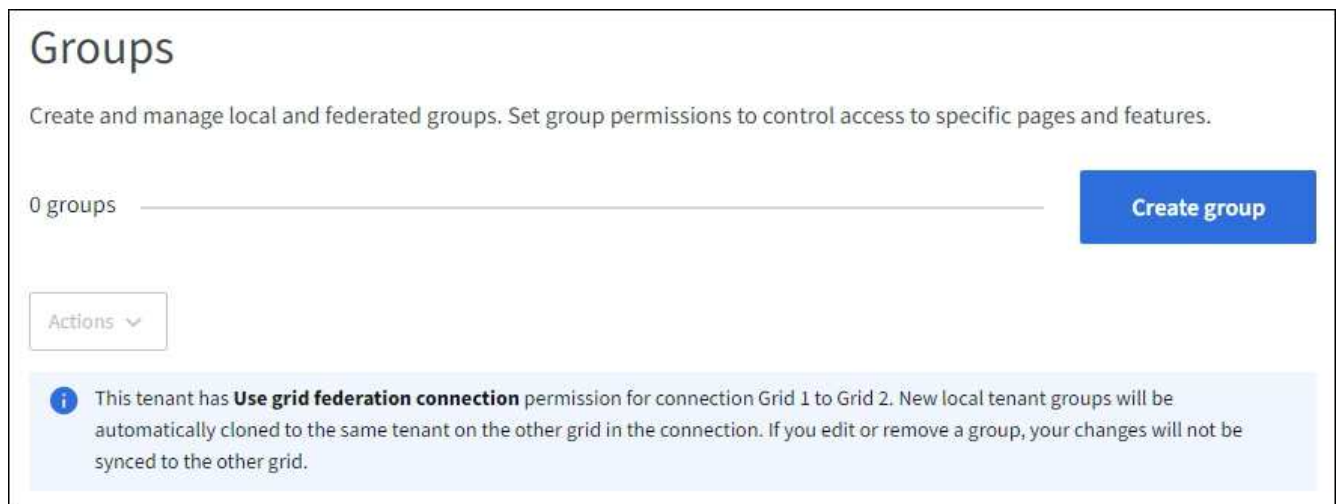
Groups

Create and manage local and federated groups. Set group permissions to control access to specific pages and features.

0 groups

Create group

Actions

This tenant has **Use grid federation connection** permission for connection Grid 1 to Grid 2. New local tenant groups will be automatically cloned to the same tenant on the other grid in the connection. If you edit or remove a group, your changes will not be synced to the other grid.